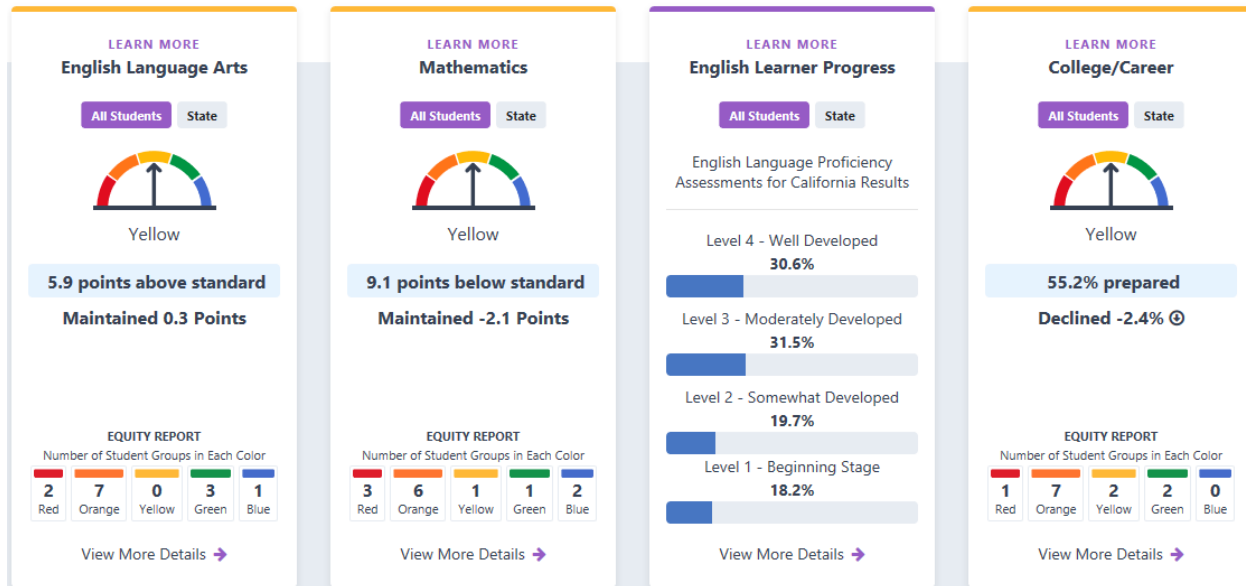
LEARN MORE
English Language Arts

All Students State

Yellow

5.9 points above standard

Maintained 0.3 Points

EQUITY REPORT
Number of Student Groups in Each Color

| 2 | 7 | 0 | 3 | 1 |
|---|---|---|---|---|
| Red | Orange | Yellow | Green | Blue |

View More Details

LEARN MORE
Mathematics

All Students State

Yellow

9.1 points below standard

Maintained -2.1 Points

EQUITY REPORT
Number of Student Groups in Each Color

| 3 | 6 | 1 | 1 | 2 |
|---|---|---|---|---|
| Red | Orange | Yellow | Green | Blue |

View More Details

LEARN MORE
English Learner Progress

All Students State

English Language Proficiency Assessments for California Results

Level 4 - Well Developed
30.6%

Level 3 - Moderately Developed
31.5%

Level 2 - Somewhat Developed
19.7%

Level 1 - Beginning Stage
18.2%

View More Details

LEARN MORE
College/Career

All Students State

Yellow

55.2% prepared

Declined -2.4%

EQUITY REPORT
Number of Student Groups in Each Color

| 1 | 7 | 2 | 2 | 0 |
|---|---|---|---|---|
| Red | Orange | Yellow | Green | Blue |

View More Details